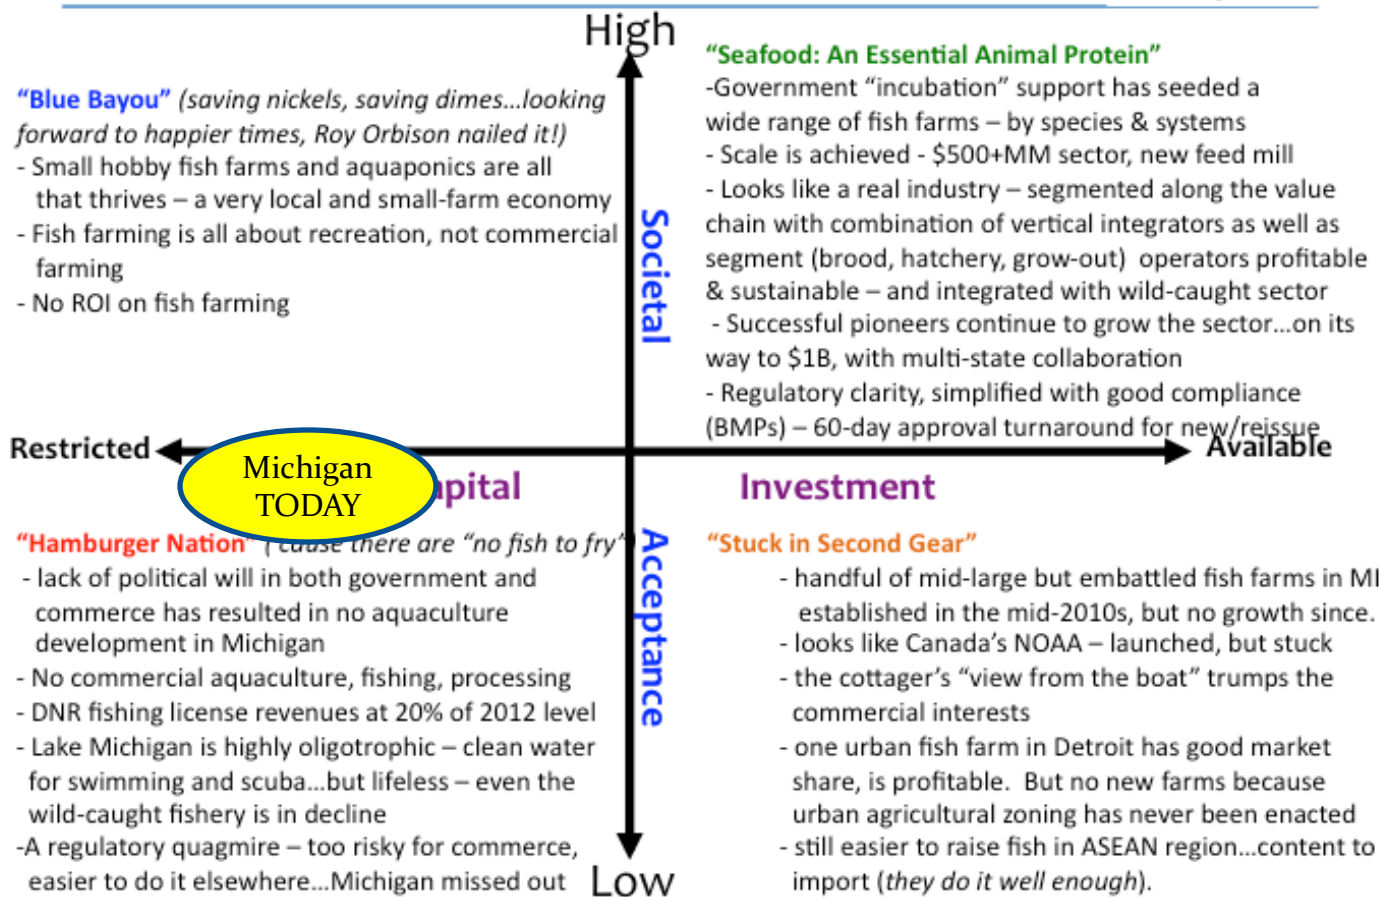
High

"Blue Bayou" (saving nickels, saving dimes…looking forward to happier times, Roy Orbison nailed it!)
- Small hobby fish farms and aquaponics are all that thrives – a very local and small-farm economy
- Fish farming is all about recreation, not commercial farming
- No ROI on fish farming

"Seafood: An Essential Animal Protein"
-Government "incubation" support has seeded a wide range of fish farms – by species & systems
- Scale is achieved - $500+MM sector, new feed mill
- Looks like a real industry – segmented along the value chain with combination of vertical integrators as well as segment (brood, hatchery, grow-out) operators profitable & sustainable – and integrated with wild-caught sector
- Successful pioneers continue to grow the sector…on its way to $1B, with multi-state collaboration
- Regulatory clarity, simplified with good compliance (BMPs) – 60-day approval turnaround for new/reissue

Societal

Restricted

Michigan TODAY

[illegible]pital

Investment

Available

"Hamburger Nation" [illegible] there are "no fish to fry"
- lack of political will in both government and commerce has resulted in no aquaculture development in Michigan
- No commercial aquaculture, fishing, processing
- DNR fishing license revenues at 20% of 2012 level
- Lake Michigan is highly oligotrophic – clean water for swimming and scuba…but lifeless – even the wild-caught fishery is in decline
-A regulatory quagmire – too risky for commerce, easier to do it elsewhere…Michigan missed out

Acceptance

"Stuck in Second Gear"
- handful of mid-large but embattled fish farms in MI established in the mid-2010s, but no growth since.
- looks like Canada's NOAA – launched, but stuck
- the cottager's "view from the boat" trumps the commercial interests
- one urban fish farm in Detroit has good market share, is profitable. But no new farms because urban agricultural zoning has never been enacted
- still easier to raise fish in ASEAN region…content to import (they do it well enough).

Low